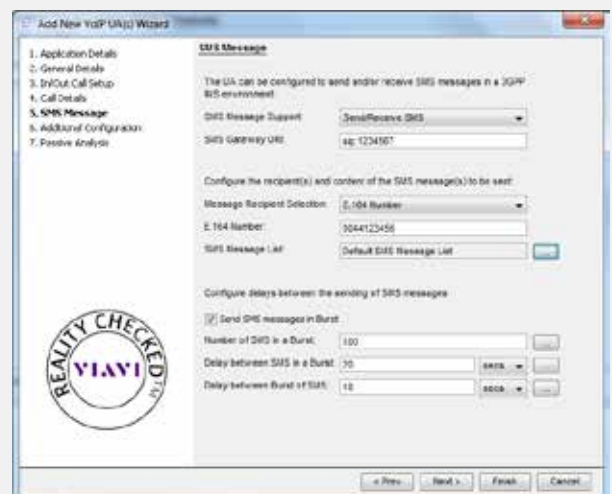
Add New VoIP UA(s) Wizard

1. Application Details
2. General Details
3. In/Out Call Setup
4. Call Details
5. SMS Message
6. Additional Configuration
7. Passive Analysis

SMS Message

The UA can be configured to send and/or receive SMS messages in a 3GPP IMS environment.

SMS Message Support: Send/Receive SMS

SMS Gateway URI: sip:1234567

Configure the recipient(s) and content of the SMS message(s) to be sent:

Message Recipient Selection: E.164 Number

E.164 Number: 0044123456

SMS Message List: Default SMS Message List

Configure delays between the sending of SMS messages:

Send SMS messages in Burst

Number of SMS in a Burst: 100

Delay between SMS in a Burst: 10 secs

Delay between Burst of SMS: 10 secs

REALITY CHECKED TM

VIAVI

< Prev Next > Finish Cancel